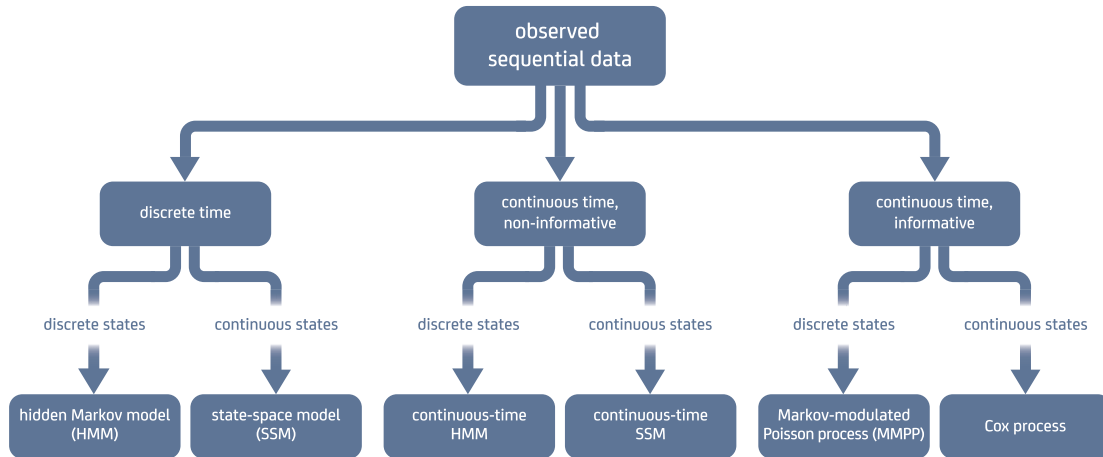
observed sequential data

discrete time

continuous time, non-informative

continuous time, informative

discrete states

continuous states

discrete states

continuous states

discrete states

continuous states

hidden Markov model (HMM)

state-space model (SSM)

continuous-time HMM

continuous-time SSM

Markov-modulated Poisson process (MMPP)

Cox process